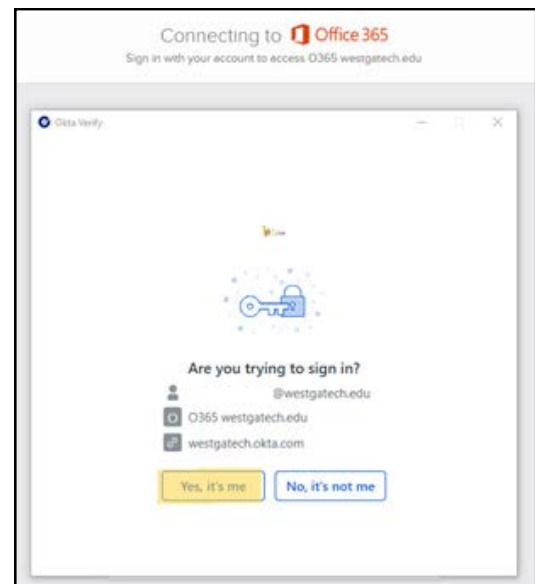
Connecting to Office 365

Sign in with your account to access O365 westgatech.edu

Okta Verify

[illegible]

Are you trying to sign in?

@westgatech.edu

O365 westgatech.edu

westgatech.okta.com

Yes, it's me

No, it's not me